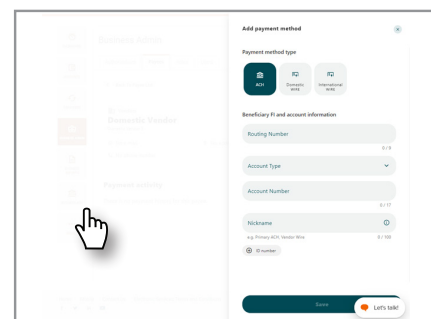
Add payment method

Payment method type

ACH

Domestic Wire

International Wire

Beneficiary FI and account information

Routing Number

0 / 9

Account Type

Account Number

0 / 17

Nickname

e.g. Primary ACH, Vendor Wire

0 / 100

ID number

Save

Let's talk!

Business Access

Domestic Vendor

Payment activity